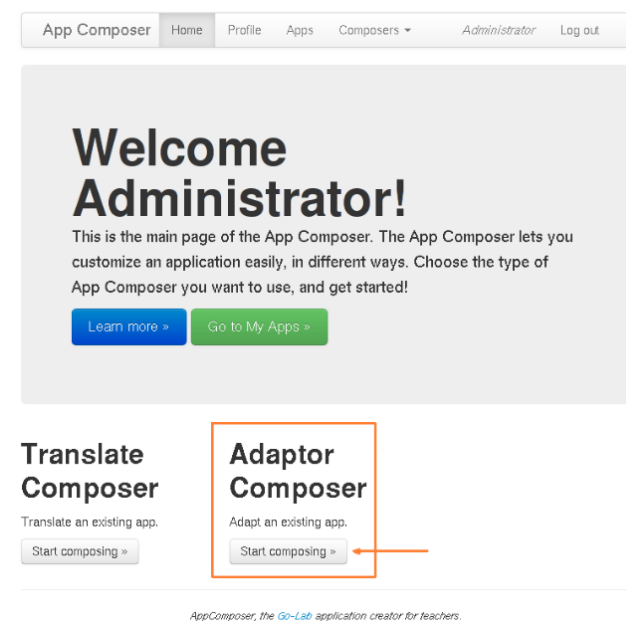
App Composer Home Profile Apps Composers ▾ Administrator Log out

Welcome Administrator!

This is the main page of the App Composer. The App Composer lets you customize an application easily, in different ways. Choose the type of App Composer you want to use, and get started!

Learn more » Go to My Apps »

Translate Composer

Translate an existing app.

Start composing »

Adaptor Composer

Adapt an existing app.

Start composing »

AppComposer, the Go-Lab application creator for teachers.